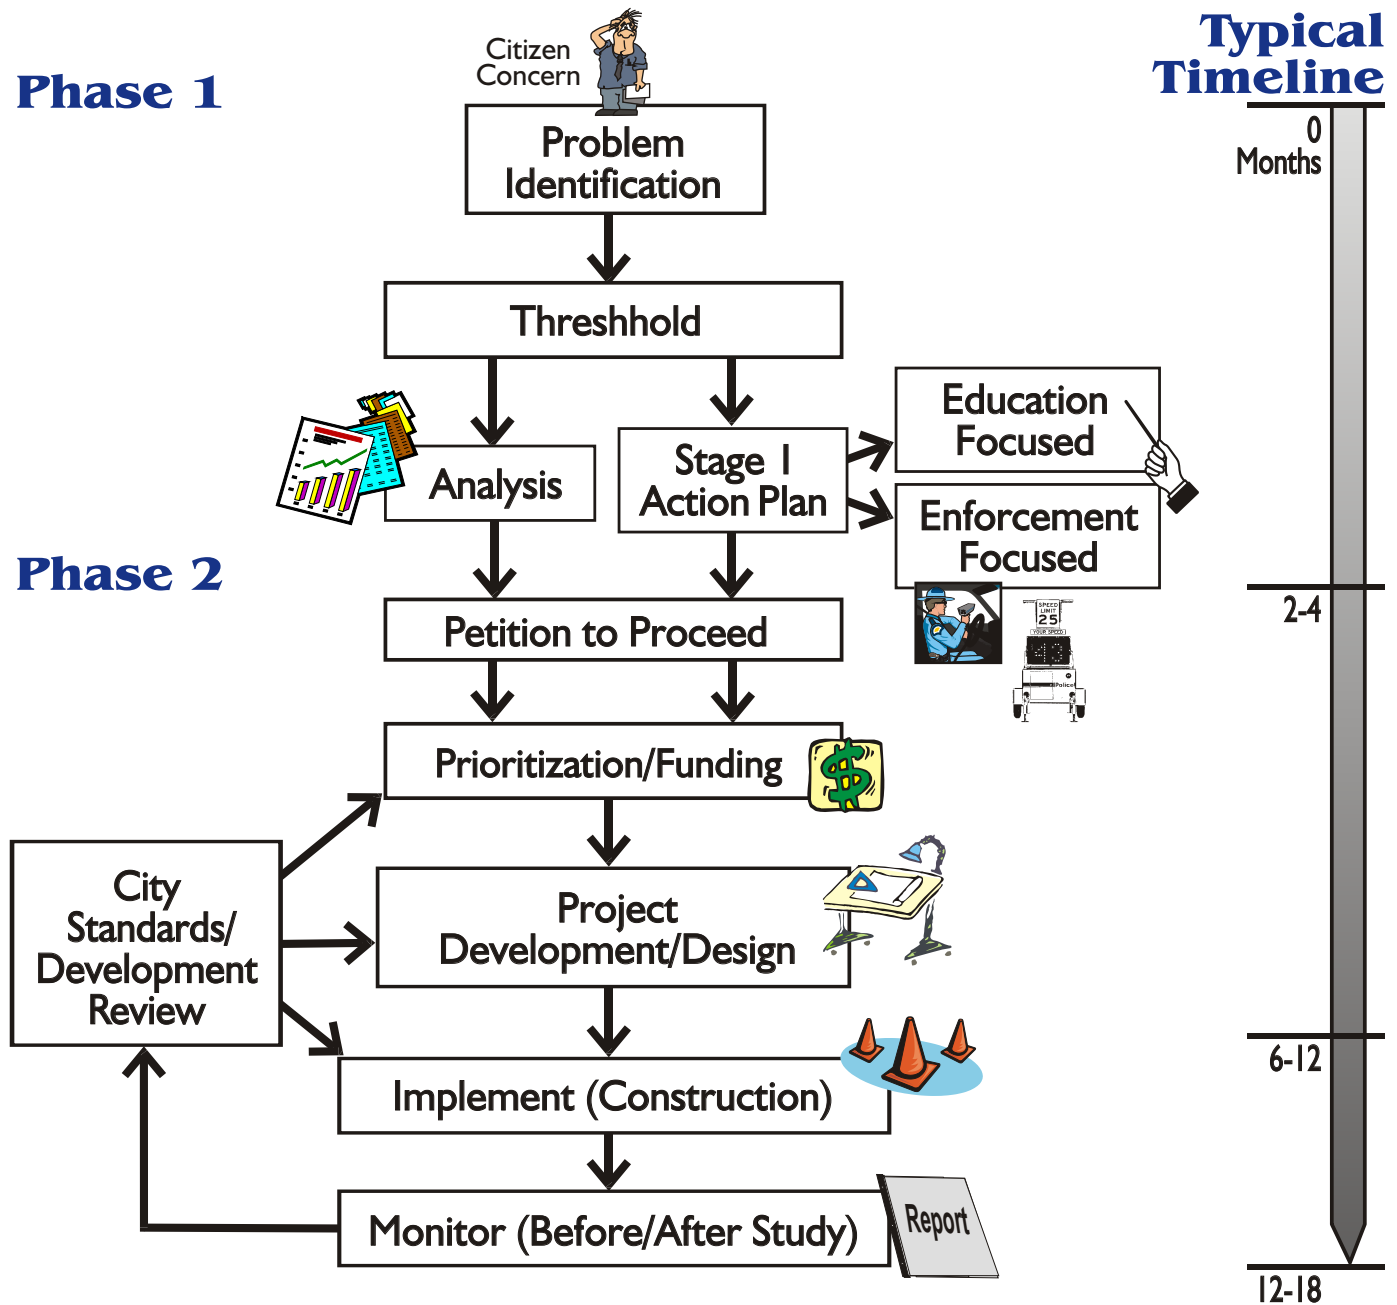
Typical Timeline

Phase 1

Citizen Concern

Problem Identification

Threshhold

Analysis

Stage I Action Plan

Education Focused

Enforcement Focused

Phase 2

Petition to Proceed

Prioritization/Funding

City Standards/ Development Review

Project Development/Design

Implement (Construction)

Monitor (Before/After Study)

Report

0 Months

2-4

6-12

12-18